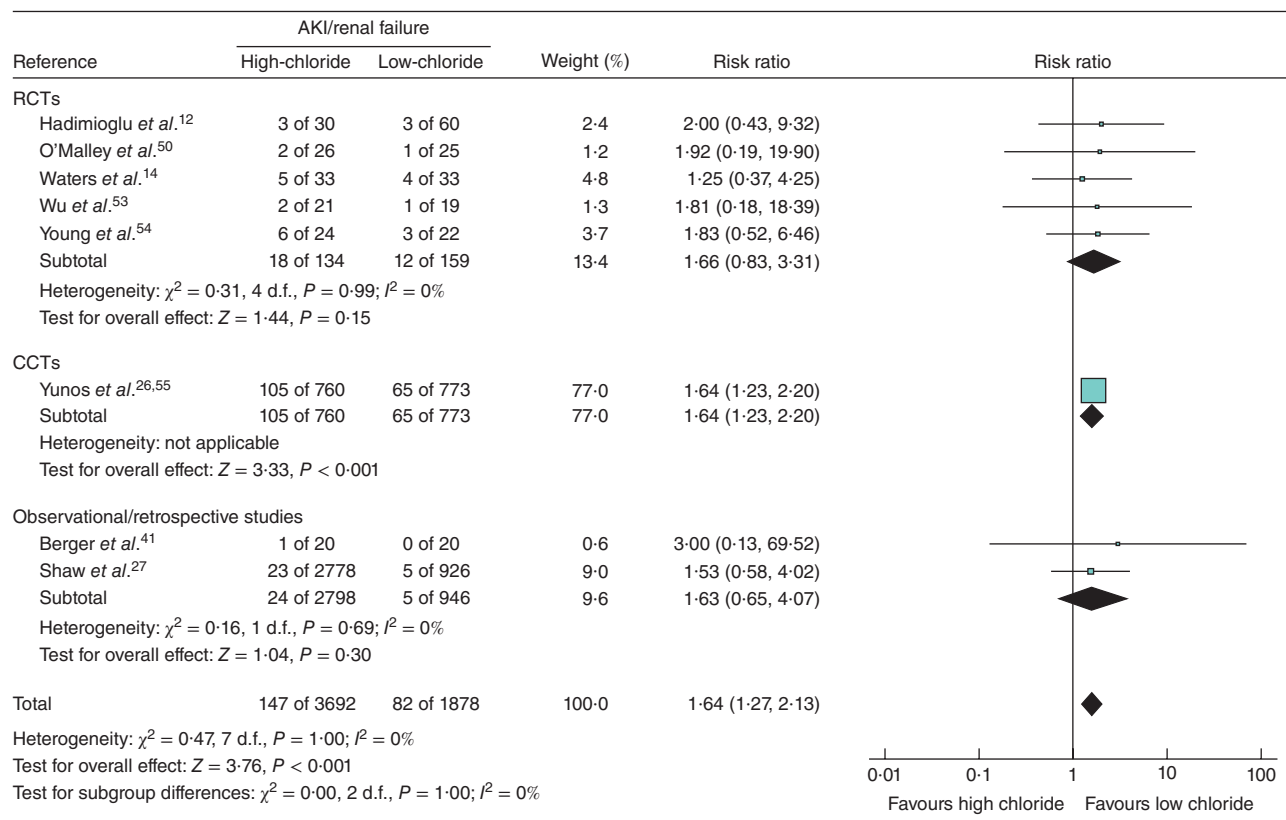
| Reference | AKI/renal failure High-chloride | AKI/renal failure Low-chloride | Weight (%) | Risk ratio |
|---|---|---|---|---|
| RCTs | | | | |
| Hadimioglu *et al*.$^{12}$ | 3 of 30 | 3 of 60 | 2·4 | 2·00 (0·43, 9·32) |
| O'Malley *et al*.$^{50}$ | 2 of 26 | 1 of 25 | 1·2 | 1·92 (0·19, 19·90) |
| Waters *et al*.$^{14}$ | 5 of 33 | 4 of 33 | 4·8 | 1·25 (0·37, 4·25) |
| Wu *et al*.$^{53}$ | 2 of 21 | 1 of 19 | 1·3 | 1·81 (0·18, 18·39) |
| Young *et al*.$^{54}$ | 6 of 24 | 3 of 22 | 3·7 | 1·83 (0·52, 6·46) |
| Subtotal | 18 of 134 | 12 of 159 | 13·4 | 1·66 (0·83, 3·31) |
| Heterogeneity: $\chi^2 = 0·31$, 4 d.f., $P = 0·99$; $I^2 = 0\%$ | | | | |
| Test for overall effect: $Z = 1·44$, $P = 0·15$ | | | | |
| CCTs | | | | |
| Yunos *et al*.$^{26,55}$ | 105 of 760 | 65 of 773 | 77·0 | 1·64 (1·23, 2·20) |
| Subtotal | 105 of 760 | 65 of 773 | 77·0 | 1·64 (1·23, 2·20) |
| Heterogeneity: not applicable | | | | |
| Test for overall effect: $Z = 3·33$, $P < 0·001$ | | | | |
| Observational/retrospective studies | | | | |
| Berger *et al*.$^{41}$ | 1 of 20 | 0 of 20 | 0·6 | 3·00 (0·13, 69·52) |
| Shaw *et al*.$^{27}$ | 23 of 2778 | 5 of 926 | 9·0 | 1·53 (0·58, 4·02) |
| Subtotal | 24 of 2798 | 5 of 946 | 9·6 | 1·63 (0·65, 4·07) |
| Heterogeneity: $\chi^2 = 0·16$, 1 d.f., $P = 0·69$; $I^2 = 0\%$ | | | | |
| Test for overall effect: $Z = 1·04$, $P = 0·30$ | | | | |
| Total | 147 of 3692 | 82 of 1878 | 100·0 | 1·64 (1·27, 2·13) |

Heterogeneity: $\chi^2 = 0·47$, 7 d.f., $P = 1·00$; $I^2 = 0\%$
Test for overall effect: $Z = 3·76$, $P < 0·001$
Test for subgroup differences: $\chi^2 = 0·00$, 2 d.f., $P = 1·00$; $I^2 = 0\%$

Risk ratio

0·01 0·1 1 10 100

Favours high chloride Favours low chloride